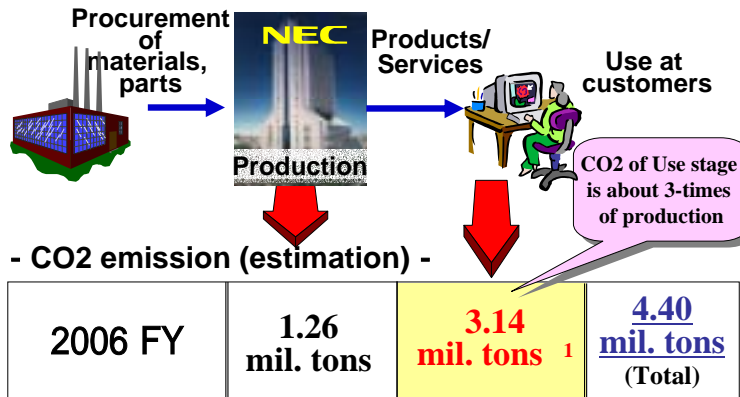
Procurement of materials, parts

NEC

Production

Products/ Services

Use at customers

CO2 of Use stage is about 3-times of production

- CO2 emission (estimation) -

| 2006 FY | 1.26 mil. tons | 3.14 mil. tons 1 | 4.40 mil. tons (Total) |
|---|---|---|---|